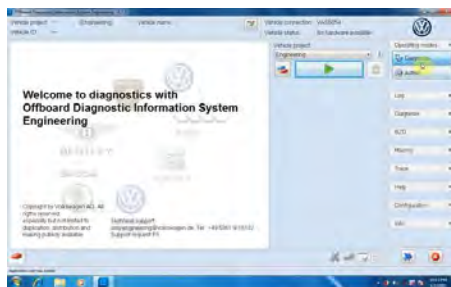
Vehicle project: --- Engineering Vehicle name:
Vehicle ID: ---

Vehicle connection: VAS5054
Vehicle status: No hardware available

Vehicle project
Engineering

Operating modes
Diagnosis
Admin

Welcome to diagnostics with
Offboard Diagnostic Information System
Engineering

BENTLEY

Copyright by Volkswagen AG. All rights reserved.
Especially but not limited to duplication, distribution and making publicly available.

Customer support:
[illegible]@volkswagen.de Tel.: +49 5361 9-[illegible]
Support request F1

List
Diagnosis
EDT
Memory
Trace
Help
Configuration
Info